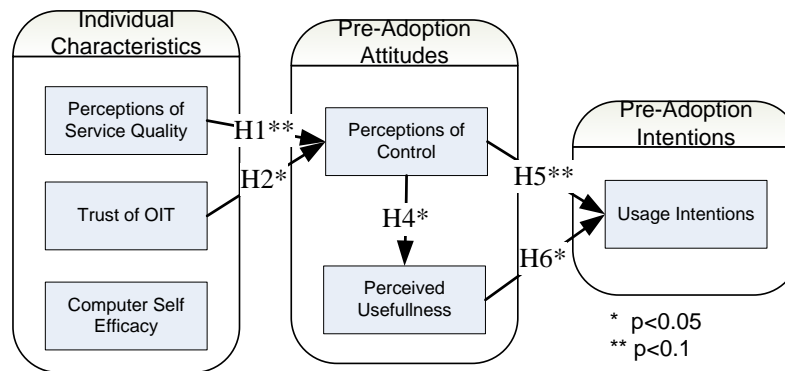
Individual Characteristics

Perceptions of Service Quality

Trust of OIT

Computer Self Efficacy

H1**

H2*

Pre-Adoption Attitudes

Perceptions of Control

H4*

Perceived Usefullness

H5**

H6*

Pre-Adoption Intentions

Usage Intentions

* p<0.05
** p<0.1